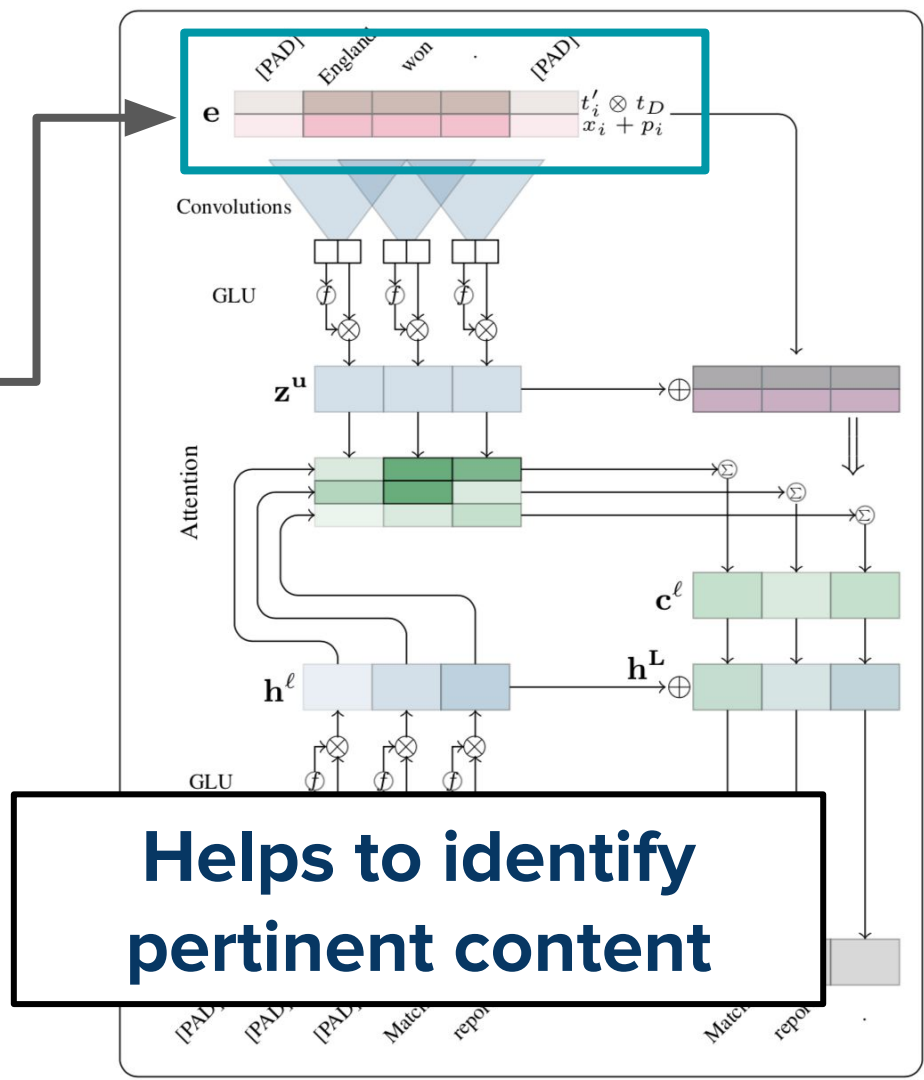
[PAD] England won . [PAD]

$\mathbf{e}$

$t'_i \otimes t_D$
$x_i + p_i$

Convolutions

GLU

$f$ $f$ $f$

$\mathbf{z^u}$

$\oplus$

Attention

$\Sigma$ $\Sigma$ $\Sigma$

$\mathbf{c}^\ell$

$\mathbf{h^L}$ $\oplus$

$\mathbf{h}^\ell$

GLU

$f$ $f$ $f$

Helps to identify pertinent content

[PAD] [PAD] [PAD] Match repo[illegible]

Match repo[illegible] .